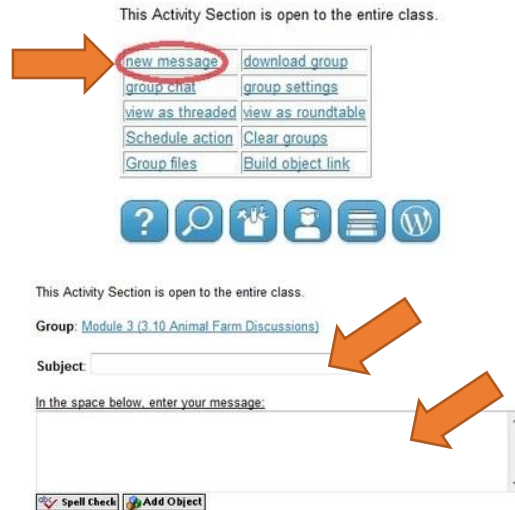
This Activity Section is open to the entire class.

| new message | download group |
|---|---|
| group chat | group settings |
| view as threaded | view as roundtable |
| Schedule action | Clear groups |
| Group files | Build object link |

This Activity Section is open to the entire class.

Group: Module 3 (3.10 Animal Farm Discussions)

Subject:

In the space below, enter your message:

Spell Check Add Object